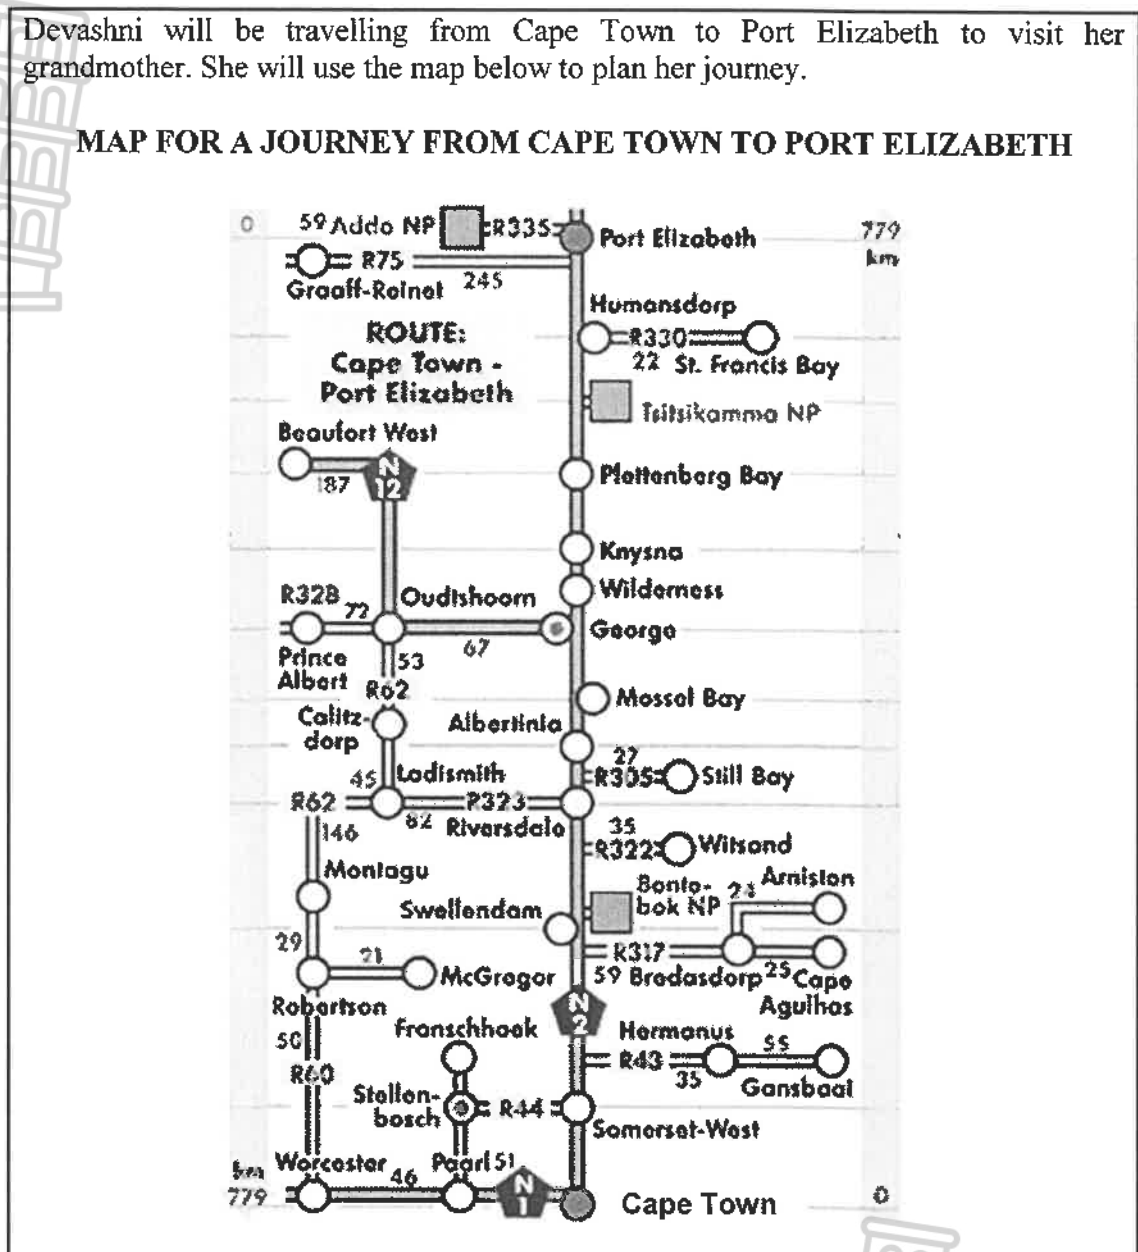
Devashni will be travelling from Cape Town to Port Elizabeth to visit her grandmother. She will use the map below to plan her journey.

MAP FOR A JOURNEY FROM CAPE TOWN TO PORT ELIZABETH

0
59 Addo NP
R335
Port Elizabeth
779 km
R75
245
Graaff-Reinet
Humansdorp
ROUTE: Cape Town - Port Elizabeth
R330
22 St. Francis Bay
Tsitsikamma NP
Beaufort West
187
N 12
Plettenberg Bay
Knysna
Wilderness
R328
72
Oudtshoorn
George
67
Prince Albert
53
R62
Calitzdorp
Mossel Bay
Albertinia
27
R305
Still Bay
45
Ladismith
R62
R323
82
Riversdale
146
35
R322
Witsand
Montagu
Swellendam
Bontebok NP
23
Arniston
29
R317
21
McGregor
59 Bredasdorp
25
Cape Agulhas
Robertson
N 2
Franschhoek
Hermanus
50
55
R60
R43
35
Gansbaai
Stellenbosch
R44
Somerset-West
km 779
Worcester
46
Paarl
51
N 1
Cape Town
0